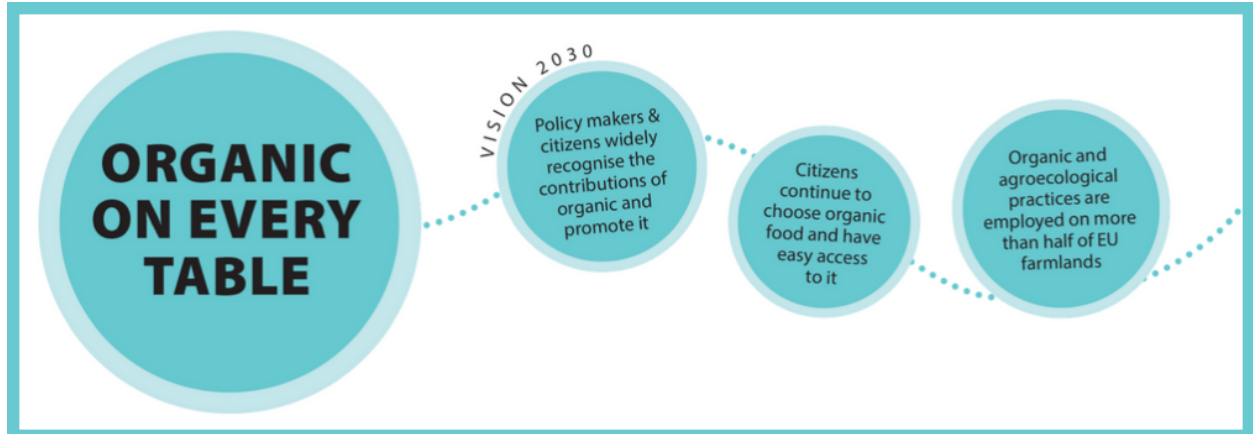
ORGANIC ON EVERY TABLE

VISION 2030

Policy makers & citizens widely recognise the contributions of organic and promote it

Citizens continue to choose organic food and have easy access to it

Organic and agroecological practices are employed on more than half of EU farmlands